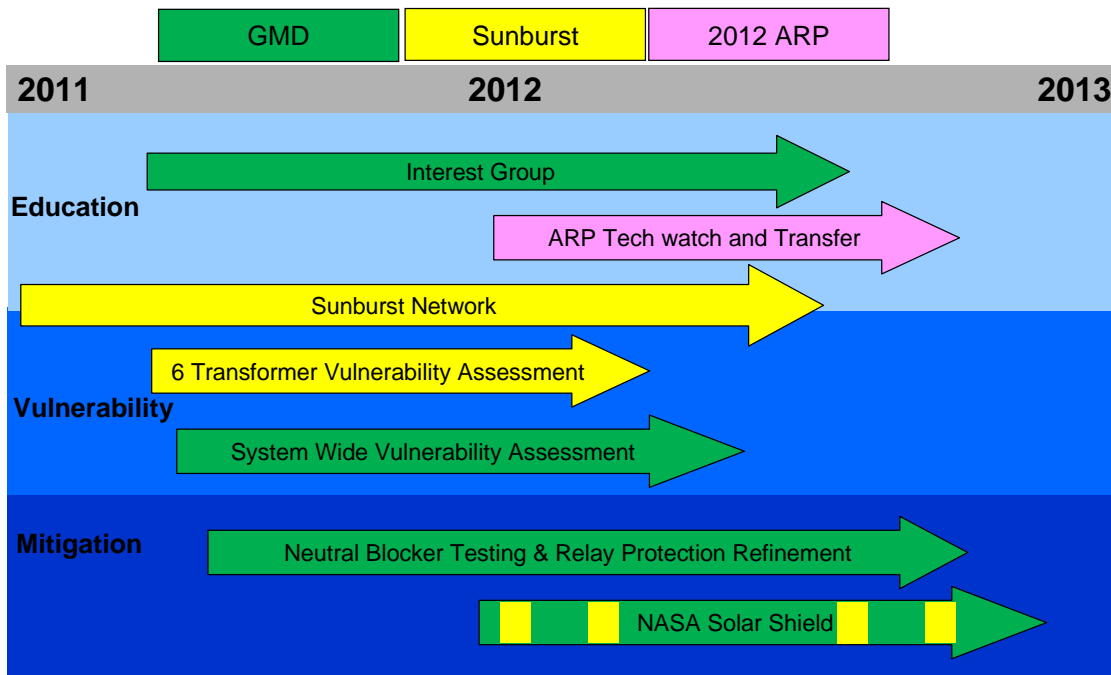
GMD
Sunburst
2012 ARP

2011
2012
2013

Education
Interest Group
ARP Tech watch and Transfer
Sunburst Network

Vulnerability
6 Transformer Vulnerability Assessment
System Wide Vulnerability Assessment

Mitigation
Neutral Blocker Testing & Relay Protection Refinement
NASA Solar Shield